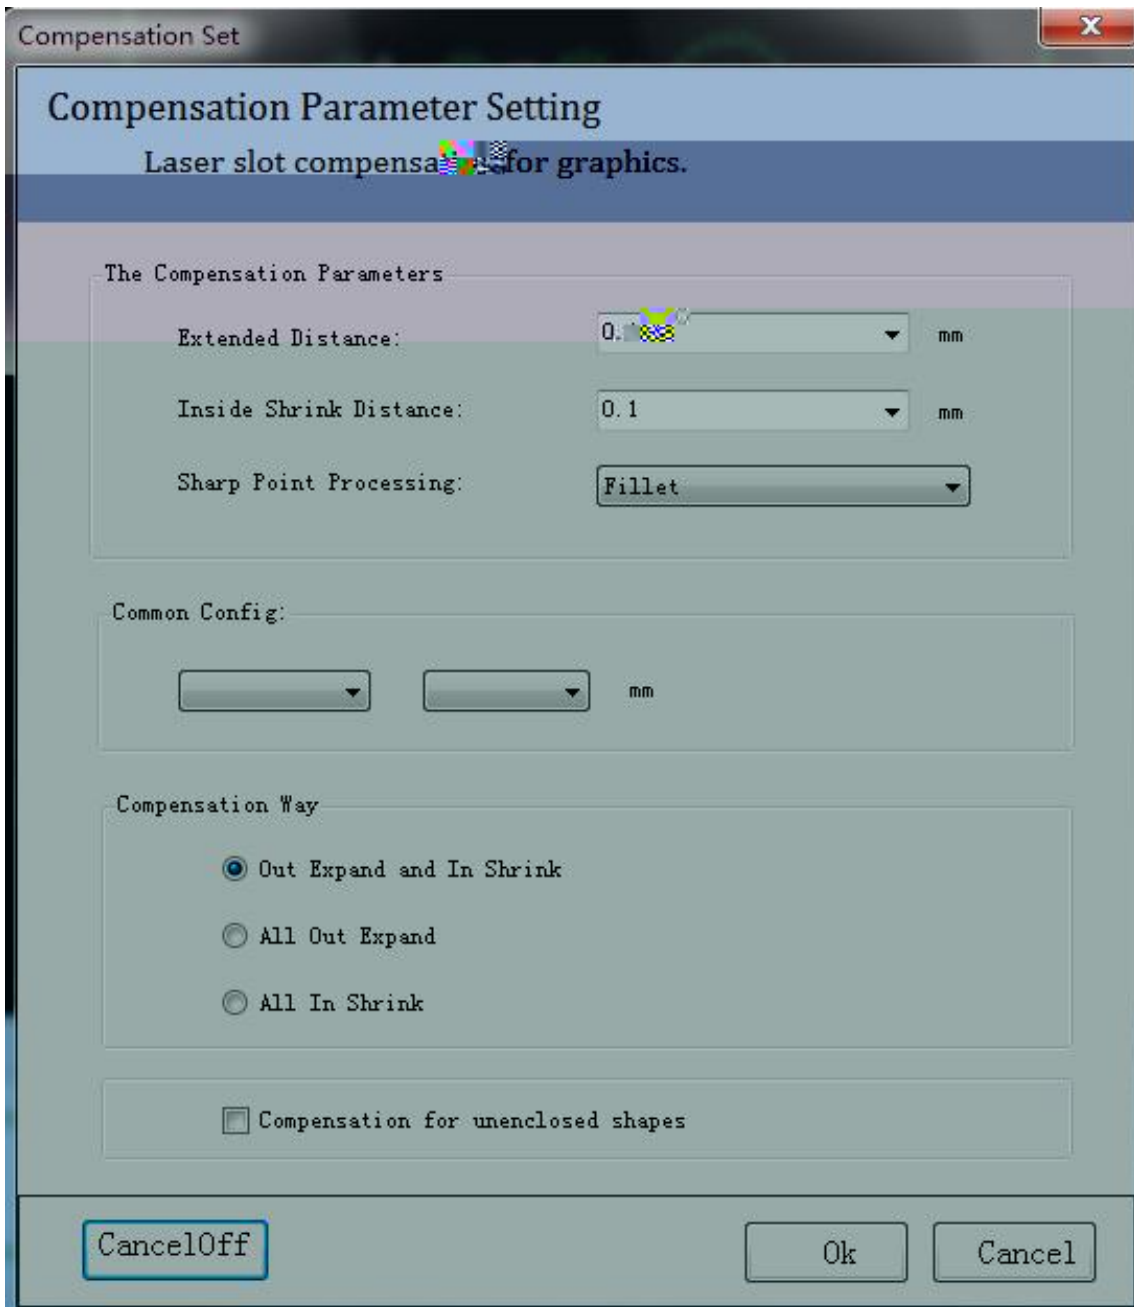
Compensation Set

Compensation Parameter Setting

Laser slot compensa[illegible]for graphics.

The Compensation Parameters

Extended Distance: 0.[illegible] mm

Inside Shrink Distance: 0.1 mm

Sharp Point Processing: Fillet

Common Config:

mm

Compensation Way

Out Expand and In Shrink

All Out Expand

All In Shrink

Compensation for unenclosed shapes

CancelOff

Ok

Cancel